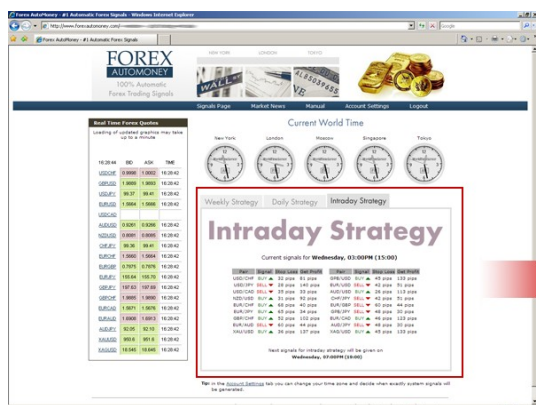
Forex AutoMoney - #1 Automatic Forex Signals - Windows Internet Explorer

http://www.forexautomoney.com/

Google

Forex AutoMoney - #1 Automatic Forex Signals

FOREX AUTOMONEY
100% Automatic
Forex Trading Signals

NEW YORK LONDON TOKYO

WALL ST

Signals Page Market News Manual Account Settings Logout

Real Time Forex Quotes

Loading of updated graphics may take up to a minute

| 16:28:44 | BID | ASK | TIME |
|---|---|---|---|
| USDCHF | 0.9998 | 1.0002 | 16:28:42 |
| GBPUSD | 1.9889 | 1.9893 | 16:28:42 |
| USDJPY | 99.37 | 99.41 | 16:28:42 |
| EURUSD | 1.5664 | 1.5668 | 16:28:42 |
| USDCAD | | | |
| AUDUSD | 0.9261 | 0.9266 | 16:28:42 |
| NZDUSD | 0.8061 | 0.8065 | 16:28:42 |
| CHFJPY | 99.36 | 99.41 | 16:28:42 |
| EURCHF | 1.5660 | 1.5664 | 16:28:42 |
| EURGBP | 0.7875 | 0.7878 | 16:28:42 |
| EURJPY | 155.64 | 155.70 | 16:28:42 |
| GBPJPY | 197.63 | 197.69 | 16:28:42 |
| GBPCHF | 1.9886 | 1.9890 | 16:28:42 |
| EURCAD | 1.5671 | 1.5676 | 16:28:42 |
| EURAUD | 1.6906 | 1.6912 | 16:28:42 |
| AUDJPY | 92.05 | 92.10 | 16:28:42 |
| XAUUSD | 950.6 | 951.6 | 16:28:42 |
| XAGUSD | 18.045 | 18.085 | 16:28:42 |

Current World Time

New York London Moscow Singapore Tokyo

Weekly Strategy Daily Strategy Intraday Strategy

Intraday Strategy

Current signals for Wednesday, 03:00PM (15:00)

| Pair | Signal | Stop Loss | Get Profit | Pair | Signal | Stop Loss | Get Profit |
|---|---|---|---|---|---|---|---|
| USD/CHF | BUY | 32 pips | 81 pips | GBP/USD | BUY | 45 pips | 135 pips |
| USD/JPY | SELL | 28 pips | 140 pips | EUR/USD | BUY | 40 pips | 81 pips |
| USD/CAD | SELL | 35 pips | 35 pips | AUD/USD | BUY | 28 pips | 115 pips |
| NZD/USD | BUY | 31 pips | 92 pips | CHF/JPY | SELL | 43 pips | 81 pips |
| EUR/CHF | BUY | 68 pips | 40 pips | EUR/GBP | SELL | 40 pips | 44 pips |
| EUR/JPY | BUY | 45 pips | 34 pips | GBP/JPY | SELL | 45 pips | 30 pips |
| GBP/CHF | BUY | 32 pips | 102 pips | EUR/CAD | BUY | 46 pips | 123 pips |
| EUR/AUD | SELL | 40 pips | 52 pips | AUD/JPY | SELL | 46 pips | 30 pips |
| XAU/USD | BUY | 45 pips | 137 pips | XAG/USD | SELL | 45 pips | 135 pips |

Next signals for intraday strategy will be given on
Wednesday, 07:00PM (19:00)

Tip: in the Account Settings tab you can change your time zone and decide when exactly system signals will be generated.